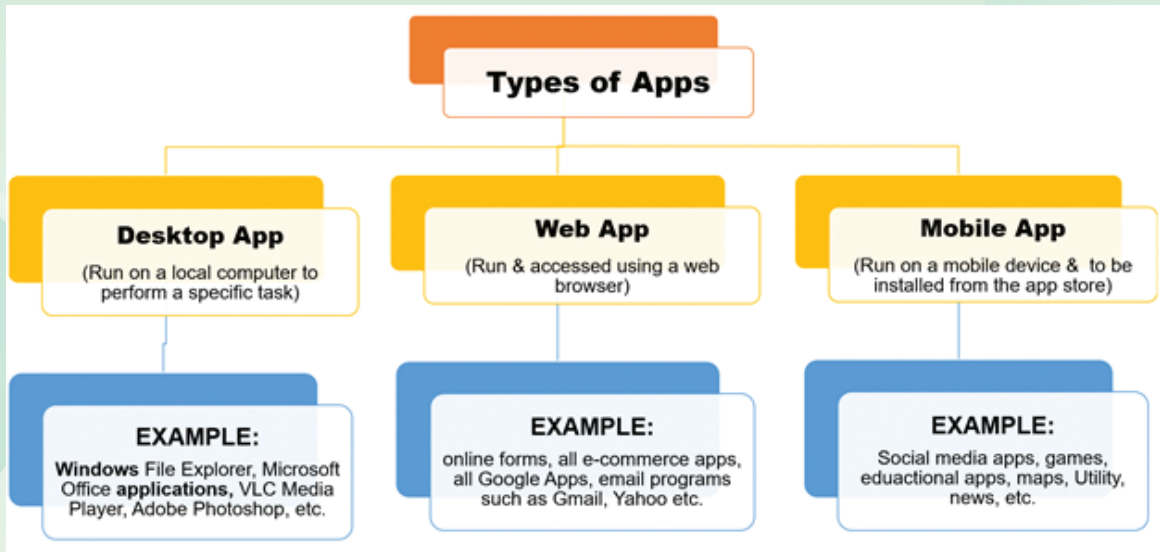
Types of Apps

Desktop App

(Run on a local computer to perform a specific task)

Web App

(Run & accessed using a web browser)

Mobile App

(Run on a mobile device & to be installed from the app store)

EXAMPLE:

Windows File Explorer, Microsoft Office applications, VLC Media Player, Adobe Photoshop, etc.

EXAMPLE:

online forms, all e-commerce apps, all Google Apps, email programs such as Gmail, Yahoo etc.

EXAMPLE:

Social media apps, games, eduactional apps, maps, Utility, news, etc.